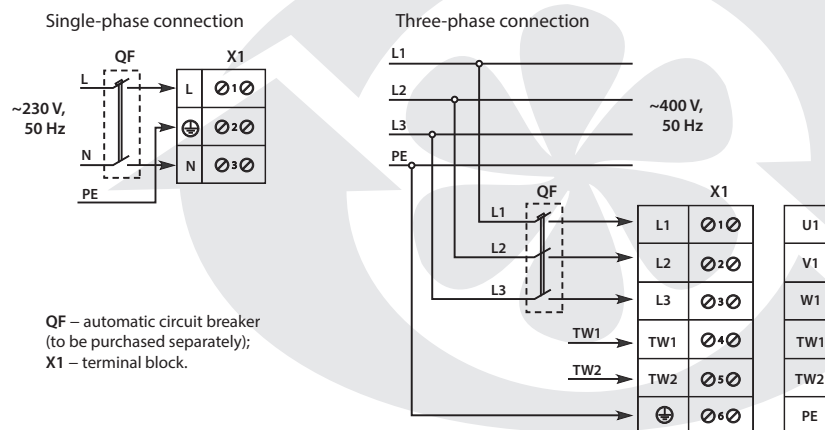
Single-phase connection

QF

X1

L

~230 V, 50 Hz

N

PE

L
⊘1⊘

⊕
⊘2⊘

N
⊘3⊘

Three-phase connection

L1

L2

L3

PE

~400 V, 50 Hz

QF

X1

L1

L2

L3

TW1

TW2

L1
⊘1⊘
U1

L2
⊘2⊘
V1

L3
⊘3⊘
W1

TW1
⊘4⊘
TW1

TW2
⊘5⊘
TW2

⊕
⊘6⊘
PE

**QF** – automatic circuit breaker (to be purchased separately);
**X1** – terminal block.